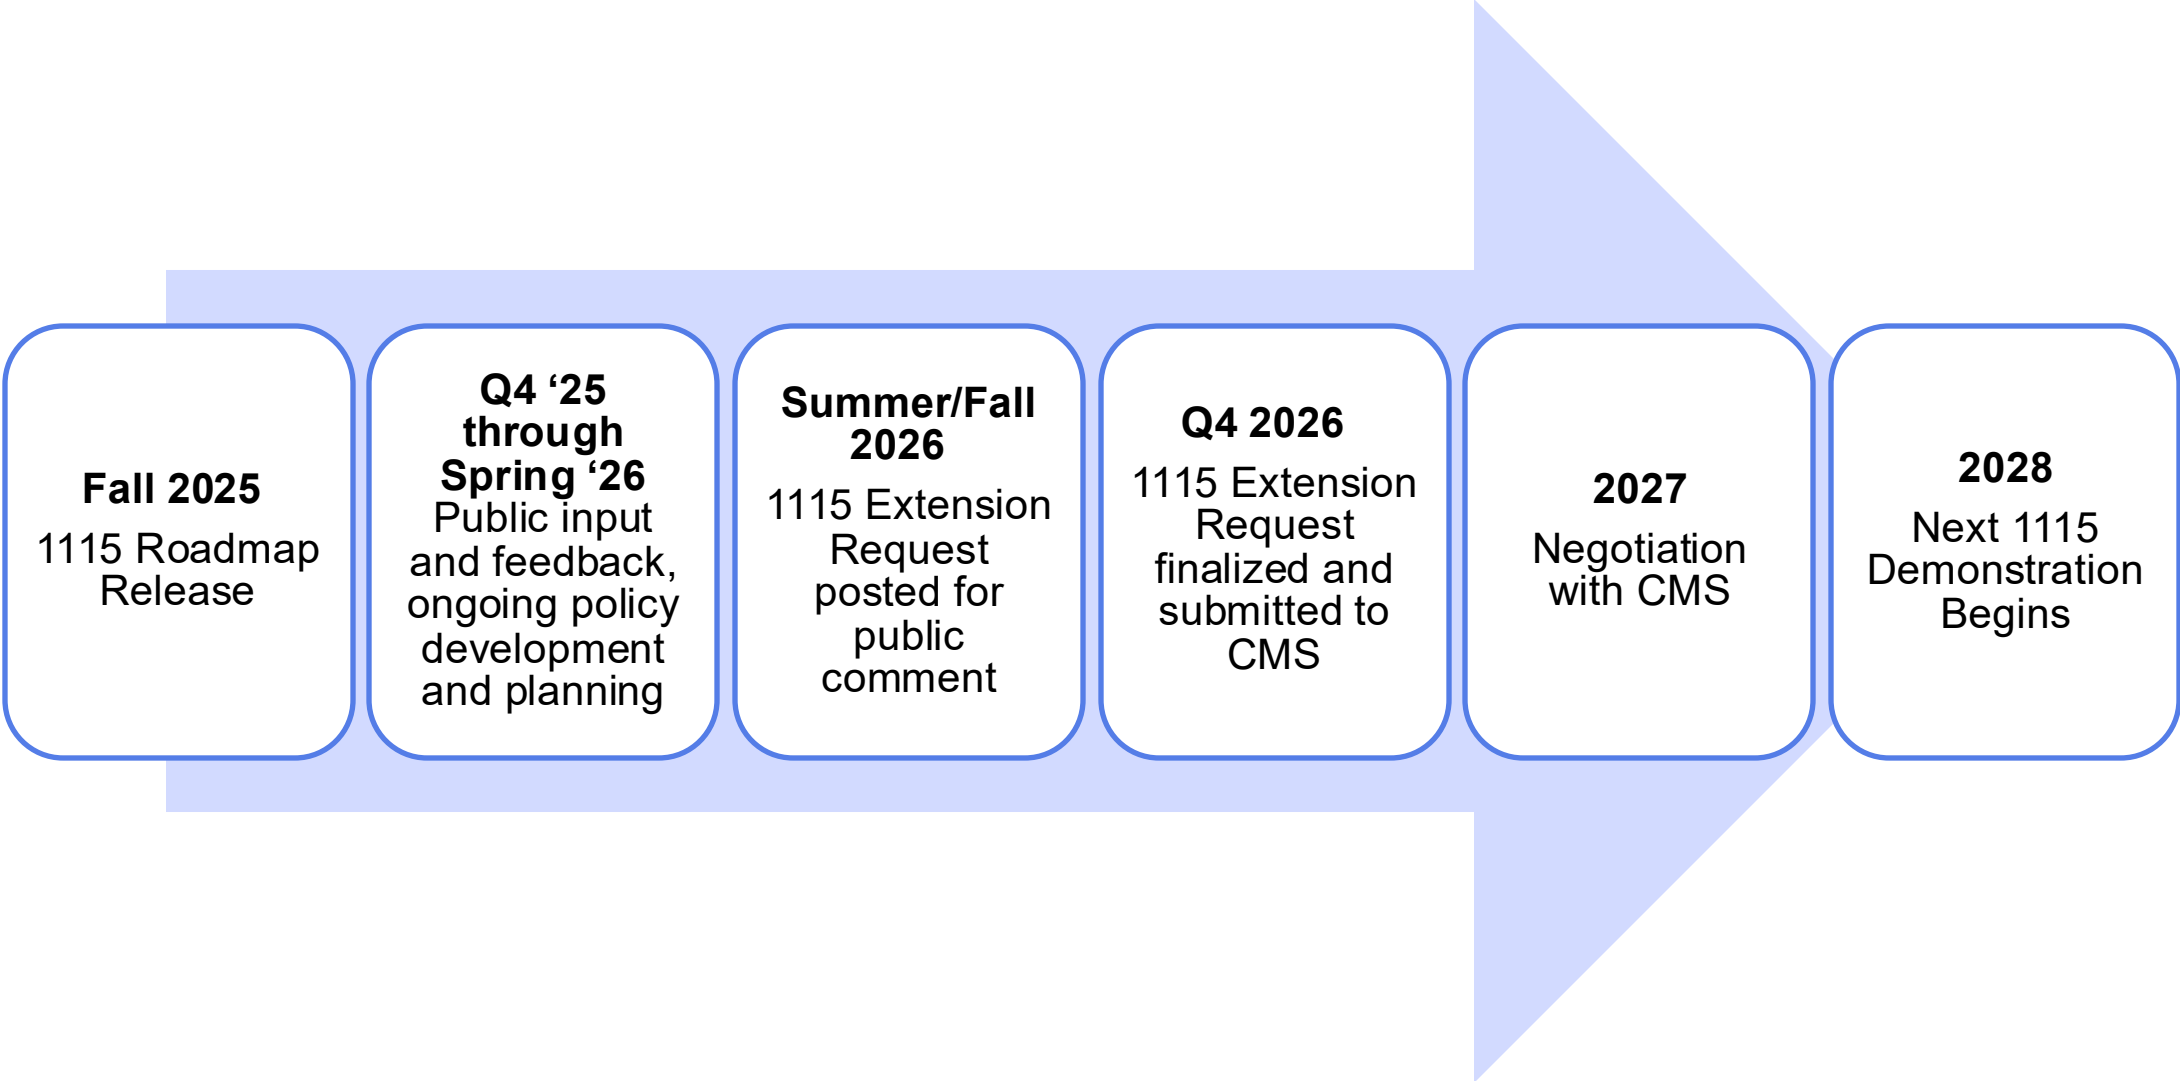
**Fall 2025**
1115 Roadmap Release

**Q4 ‘25 through Spring ‘26**
Public input and feedback, ongoing policy development and planning

**Summer/Fall 2026**
1115 Extension Request posted for public comment

**Q4 2026**
1115 Extension Request finalized and submitted to CMS

**2027**
Negotiation with CMS

**2028**
Next 1115 Demonstration Begins